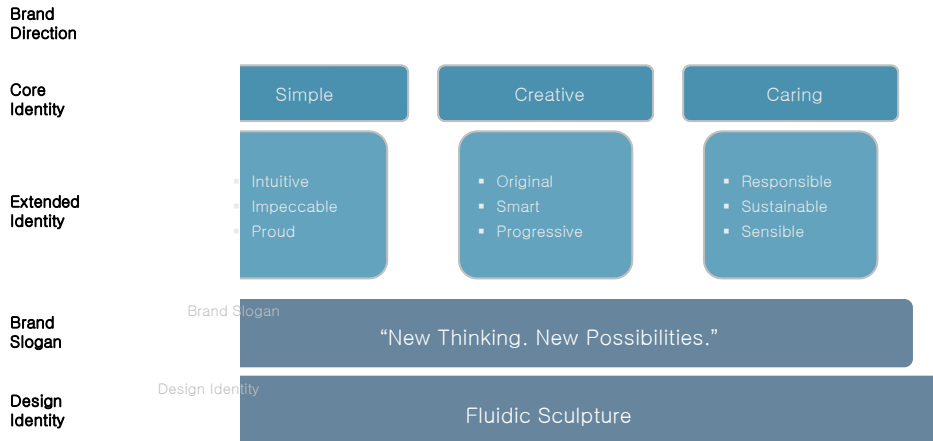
Brand Direction

Core Identity

Simple

Creative

Caring

Extended Identity

- Intuitive
- Impeccable
- Proud

- Original
- Smart
- Progressive

- Responsible
- Sustainable
- Sensible

Brand Slogan

Brand Slogan

“New Thinking. New Possibilities.”

Design Identity

Design Identity

Fluidic Sculpture